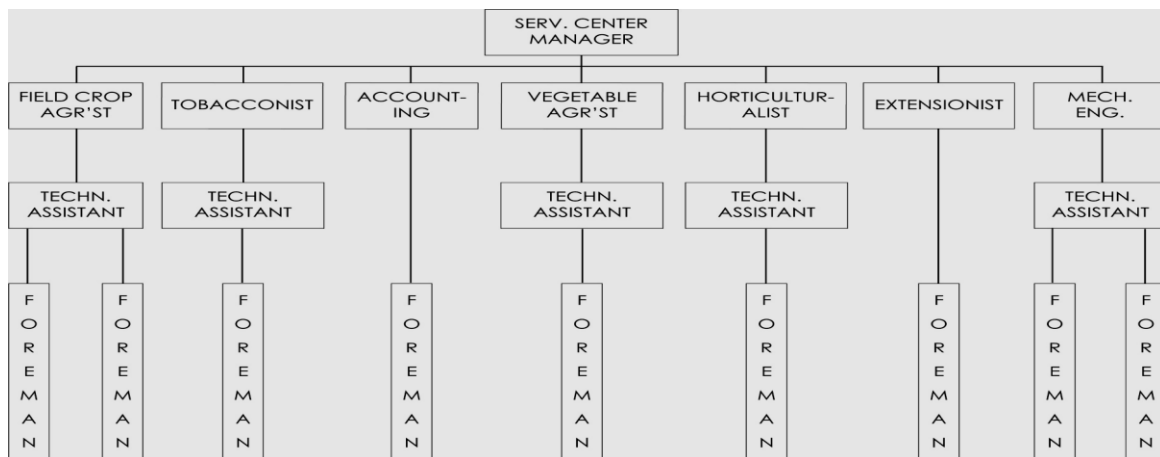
SERV. CENTER MANAGER

FIELD CROP AGR'ST

TOBACCONIST

ACCOUNTING

VEGETABLE AGR'ST

HORTICULTURALIST

EXTENSIONIST

MECH. ENG.

TECHN. ASSISTANT

TECHN. ASSISTANT

TECHN. ASSISTANT

TECHN. ASSISTANT

TECHN. ASSISTANT

FOREMAN

FOREMAN

FOREMAN

FOREMAN

FOREMAN

FOREMAN

FOREMAN

FOREMAN

FOREMAN